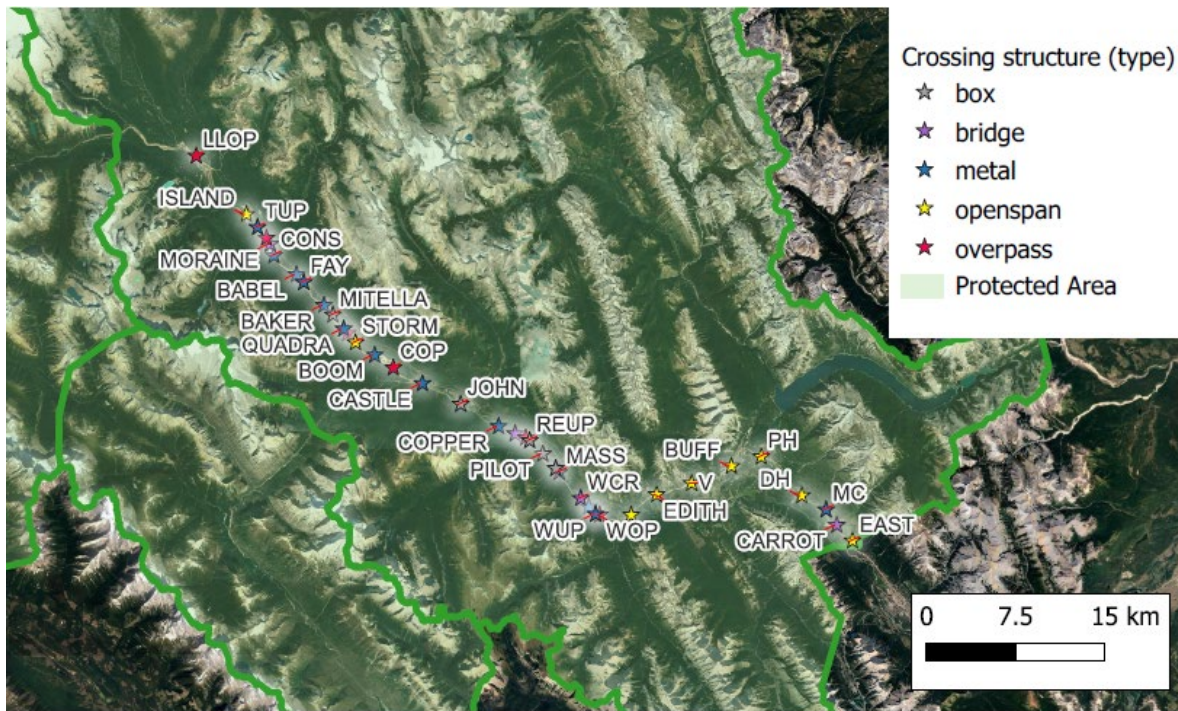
Crossing structure (type)
box
bridge
metal
openspan
overpass
Protected Area

LLOP
ISLAND
TUP
CONS
MORAINE
FAY
BABEL
MITELLA
BAKER
STORM
QUADRA
COP
BOOM
CASTLE
JOHN
REUP
COPPER
MASS
PILOT
BUFF
PH
V
DH
WCR
EDITH
MC
WUP
WOP
EAST
CARROT

0 7.5 15 km